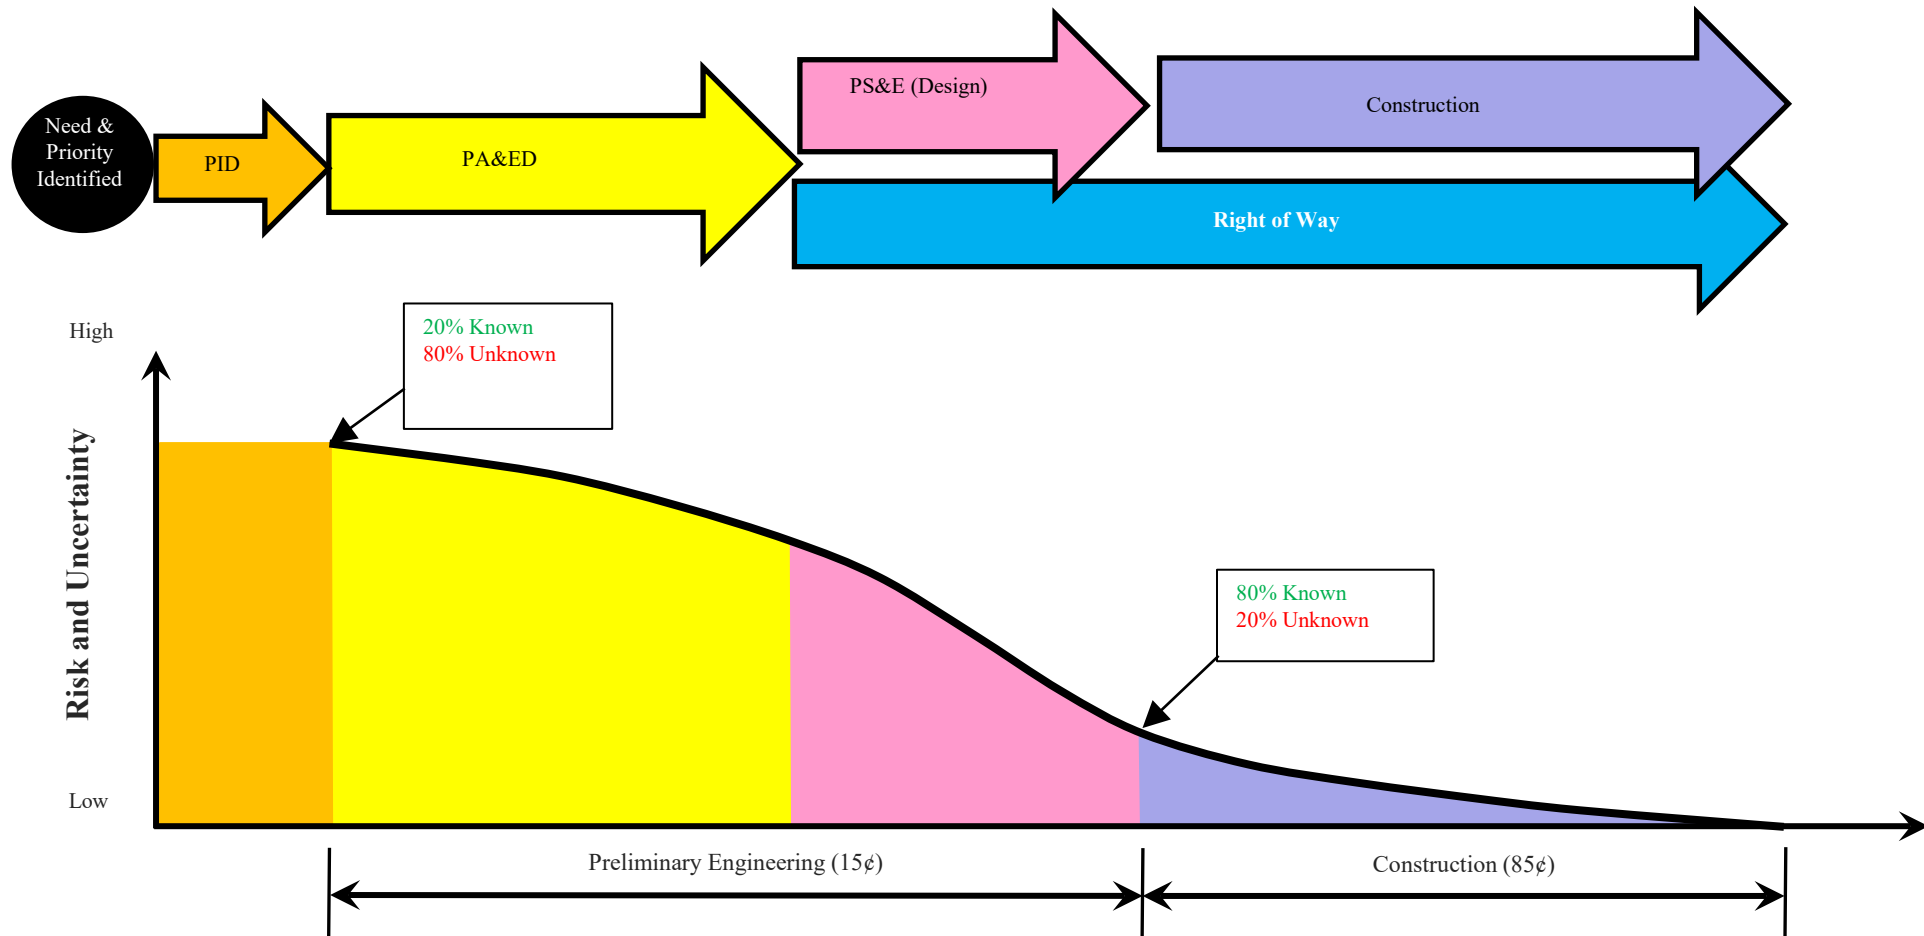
Need & Priority Identified

PID

PA&ED

PS&E (Design)

Construction

Right of Way

High

Risk and Uncertainty

Low

20% Known
80% Unknown

80% Known
20% Unknown

Preliminary Engineering (15¢)

Construction (85¢)